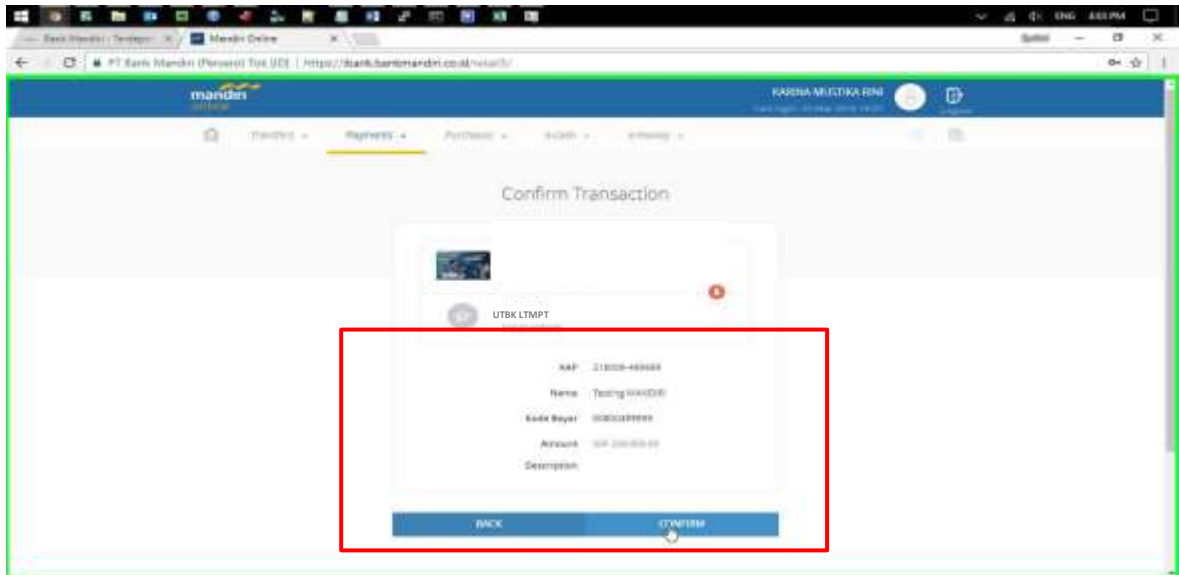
Bank Mandiri - Terdapat | Mandiri Online

PT Bank Mandiri (Persero) Tbk [ID] | https://ibank.bankmandiri.co.id/retail3/

ENG 4:03 PM

mandiri online

KARINA MUSTIKA RINI

Logout

Transfer | Payments | Purchase | Sukuk | e-money

Confirm Transaction

UTBK LTMPT

NAP 21B008-469988

Name Testing MANDIRI

Kode Bayar 00800089999

Amount IDR 200.000,00

Description

BACK

CONFIRM